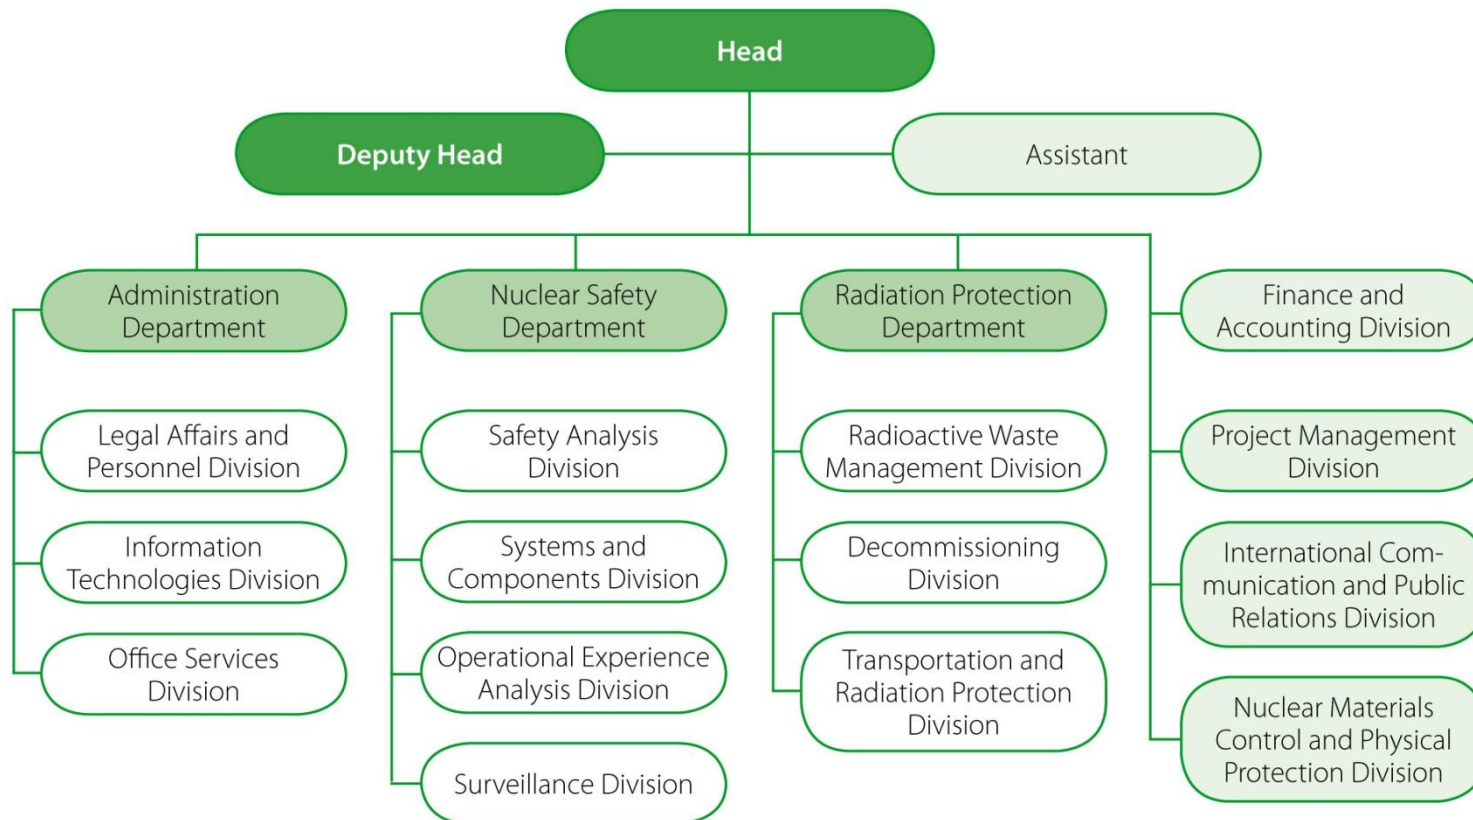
Head

Deputy Head

Assistant

Administration Department

Legal Affairs and Personnel Division

Information Technologies Division

Office Services Division

Nuclear Safety Department

Safety Analysis Division

Systems and Components Division

Operational Experience Analysis Division

Surveillance Division

Radiation Protection Department

Radioactive Waste Management Division

Decommissioning Division

Transportation and Radiation Protection Division

Finance and Accounting Division

Project Management Division

International Communication and Public Relations Division

Nuclear Materials Control and Physical Protection Division